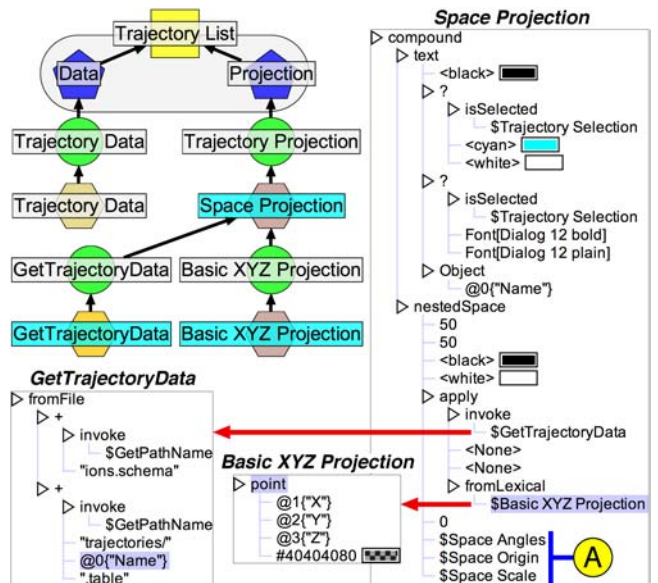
Trajectory List
Data
Projection
Trajectory Data
Trajectory Projection
Trajectory Data
Space Projection
GetTrajectoryData
Basic XYZ Projection
GetTrajectoryData
Basic XYZ Projection

Space Projection
▷ compound
▷ text
<black>
▷ ?
▷ isSelected
$Trajectory Selection
<cyan>
<white>
▷ ?
▷ isSelected
$Trajectory Selection
Font[Dialog 12 bold]
Font[Dialog 12 plain]
▷ Object
@0{"Name"}
▷ nestedSpace
50
50
<black>
<white>
▷ apply
▷ invoke
$GetTrajectoryData
<None>
<None>
▷ fromLexical
$Basic XYZ Projection
0
$Space Angles
$Space Origin
$Space Scale
A

GetTrajectoryData
▷ fromFile
▷ +
▷ invoke
$GetPathName
"ions.schema"
▷ +
▷ invoke
$GetPathName
"trajectories/"
@0{"Name"}
".table"

Basic XYZ Projection
▷ point
@1{"X"}
@2{"Y"}
@3{"Z"}
#40404080